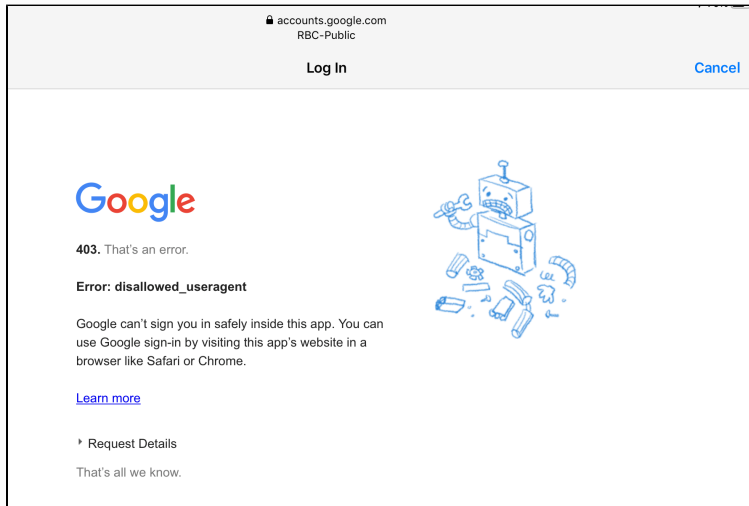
accounts.google.com
RBC-Public

Log In

Cancel

Google

403. That's an error.

Error: disallowed_useragent

Google can't sign you in safely inside this app. You can use Google sign-in by visiting this app's website in a browser like Safari or Chrome.

Learn more

Request Details

That's all we know.